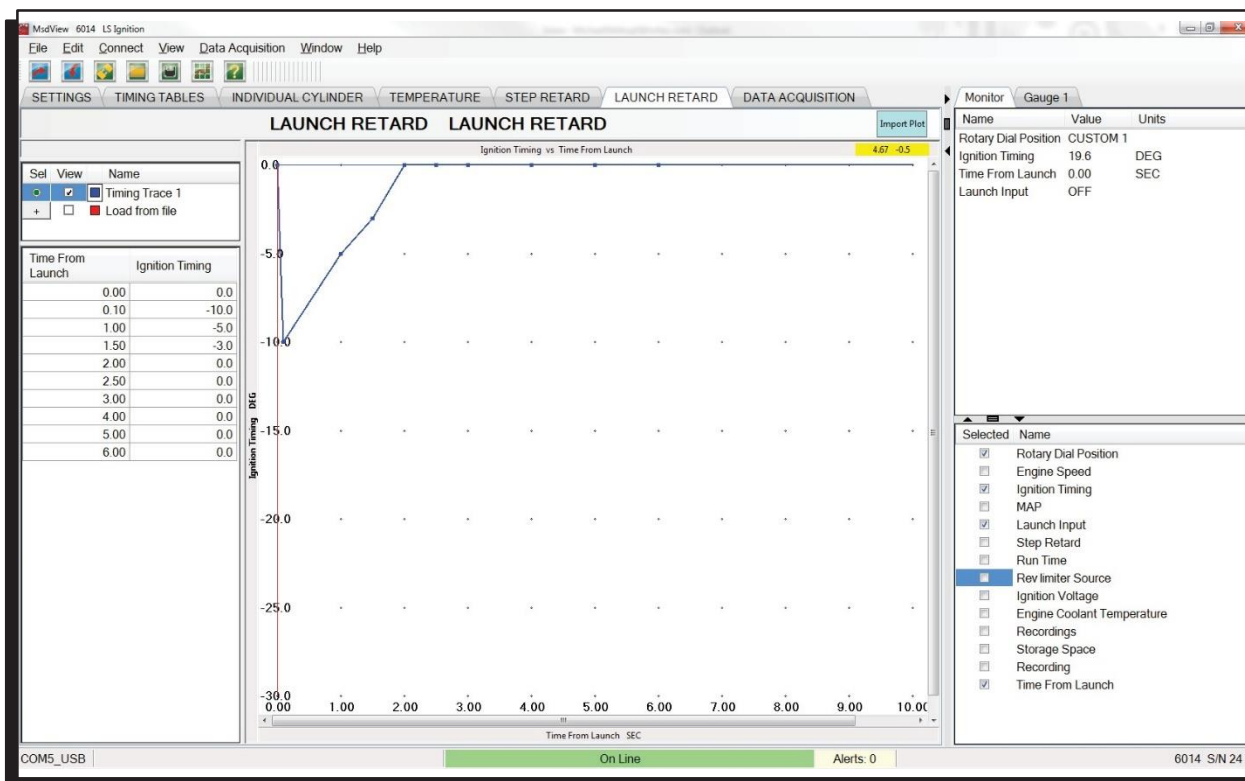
MsdView 6014 LS Ignition

File Edit Connect View Data Acquisition Window Help

SETTINGS TIMING TABLES INDIVIDUAL CYLINDER TEMPERATURE STEP RETARD LAUNCH RETARD DATA ACQUISITION

LAUNCH RETARD LAUNCH RETARD

Import Plot

Sel View Name
Timing Trace 1
+ Load from file

| Time From Launch | Ignition Timing |
|---|---|
| 0.00 | 0.0 |
| 0.10 | -10.0 |
| 1.00 | -5.0 |
| 1.50 | -3.0 |
| 2.00 | 0.0 |
| 2.50 | 0.0 |
| 3.00 | 0.0 |
| 4.00 | 0.0 |
| 5.00 | 0.0 |
| 6.00 | 0.0 |

Ignition Timing vs Time From Launch

4.67 -0.5

0.0
-5.0
-10.0
-15.0
-20.0
-25.0
-30.0

Ignition Timing DEG

0.00 1.00 2.00 3.00 4.00 5.00 6.00 7.00 8.00 9.00 10.00

Time From Launch SEC

Monitor Gauge 1

| Name | Value | Units |
|---|---|---|
| Rotary Dial Position | CUSTOM 1 | |
| Ignition Timing | 19.6 | DEG |
| Time From Launch | 0.00 | SEC |
| Launch Input | OFF | |

Selected Name
Rotary Dial Position
Engine Speed
Ignition Timing
MAP
Launch Input
Step Retard
Run Time
Rev limiter Source
Ignition Voltage
Engine Coolant Temperature
Recordings
Storage Space
Recording
Time From Launch

COM5_USB On Line Alerts: 0 6014 S/N 24